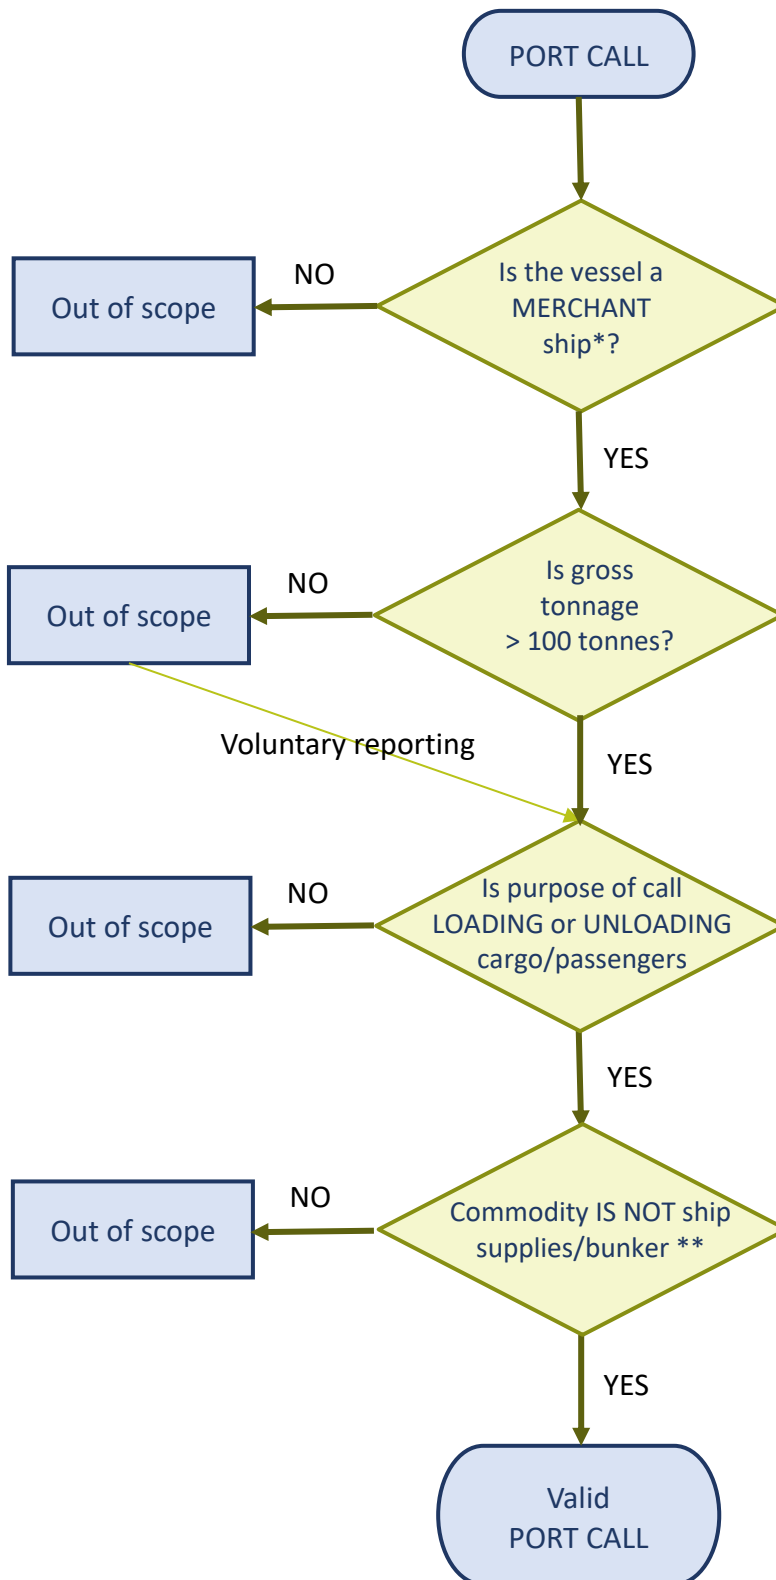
PORT CALL

Is the vessel a MERCHANT ship*?

NO

Out of scope

YES

Is gross tonnage > 100 tonnes?

NO

Out of scope

Voluntary reporting

YES

Is purpose of call LOADING or UNLOADING cargo/passengers

NO

Out of scope

YES

Commodity IS NOT ship supplies/bunker **

NO

Out of scope

YES

Valid PORT CALL